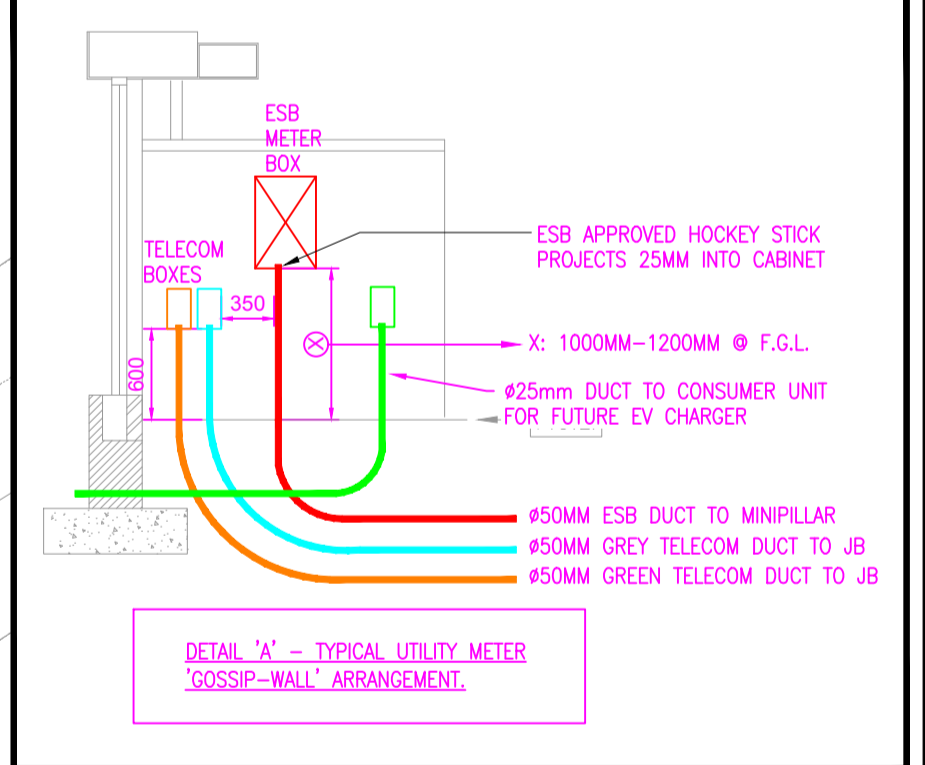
ESB METER BOX

TELECOM BOXES

350

600

ESB APPROVED HOCKEY STICK PROJECTS 25MM INTO CABINET

X: 1000MM–1200MM @ F.G.L.

ø25mm DUCT TO CONSUMER UNIT FOR FUTURE EV CHARGER

ø50MM ESB DUCT TO MINIPILLAR

ø50MM GREY TELECOM DUCT TO JB

ø50MM GREEN TELECOM DUCT TO JB

DETAIL 'A' – TYPICAL UTILITY METER 'GOSSIP-WALL' ARRANGEMENT.